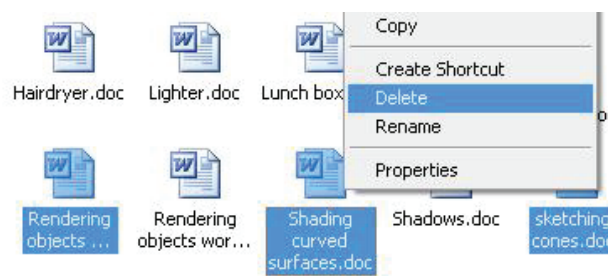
Hairdryer.doc

Lighter.doc

Lunch box

Copy

Create Shortcut

Delete

Rename

Properties

o

Rendering objects ...

Rendering objects wor...

Shading curved surfaces.doc

Shadows.doc

sketching cones.doc